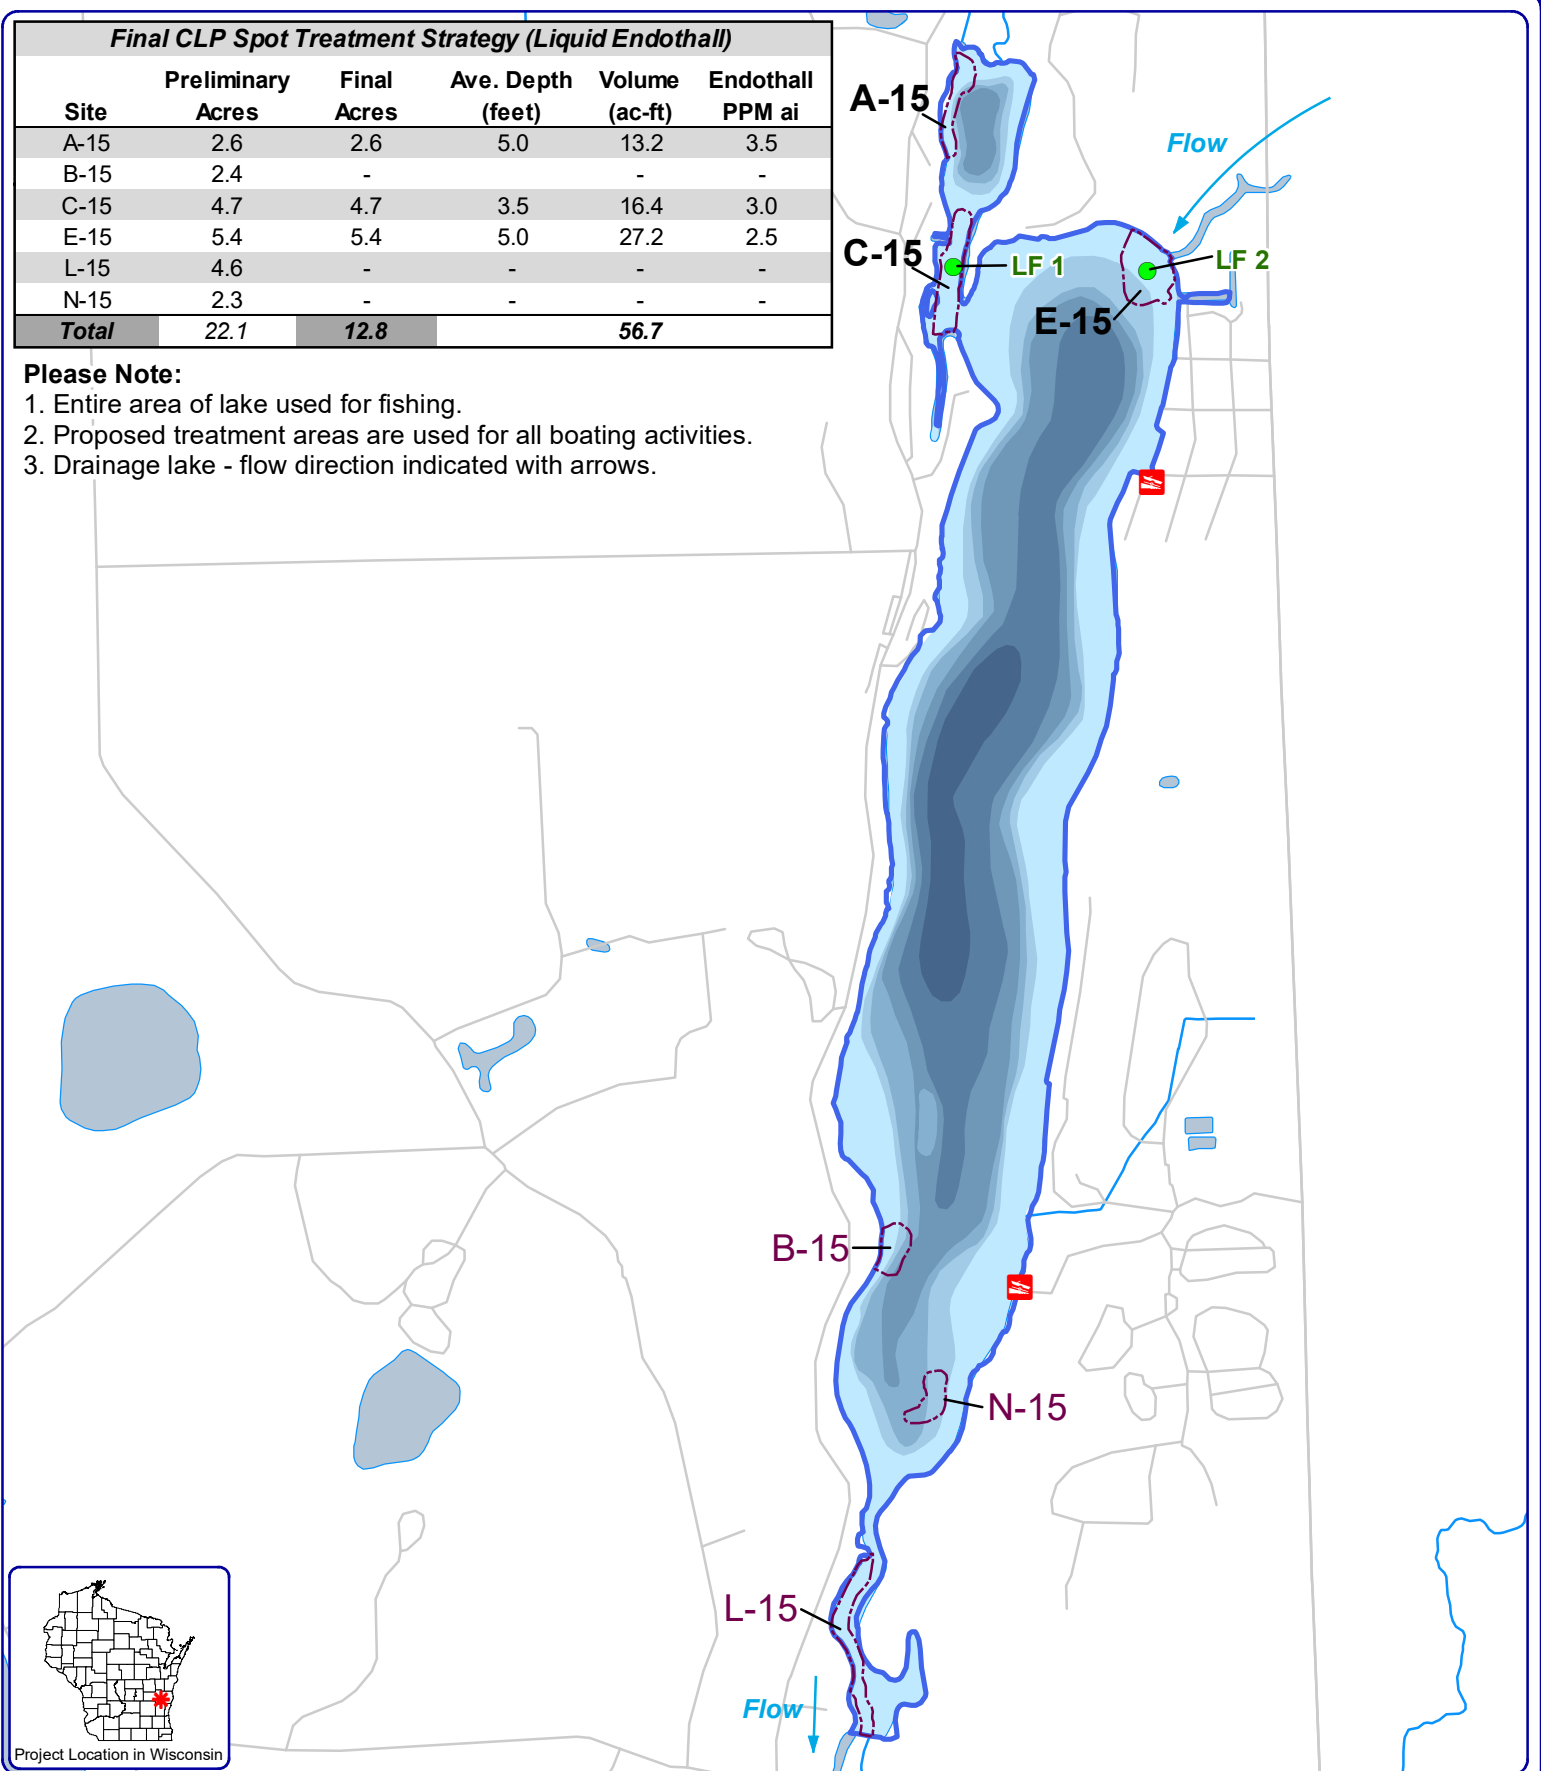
Final CLP Spot Treatment Strategy (Liquid Endothall)

| Site | Preliminary Acres | Final Acres | Ave. Depth (feet) | Volume (ac-ft) | Endothall PPM ai |
|---|---|---|---|---|---|
| A-15 | 2.6 | 2.6 | 5.0 | 13.2 | 3.5 |
| B-15 | 2.4 | - | | - | - |
| C-15 | 4.7 | 4.7 | 3.5 | 16.4 | 3.0 |
| E-15 | 5.4 | 5.4 | 5.0 | 27.2 | 2.5 |
| L-15 | 4.6 | - | - | - | - |
| N-15 | 2.3 | - | - | - | - |
| Total | 22.1 | 12.8 | | 56.7 | |

Please Note:
1. Entire area of lake used for fishing.
2. Proposed treatment areas are used for all boating activities.
3. Drainage lake - flow direction indicated with arrows.

A-15

Flow

C-15

LF 1

LF 2

E-15

B-15

N-15

L-15

Flow

Project Location in Wisconsin